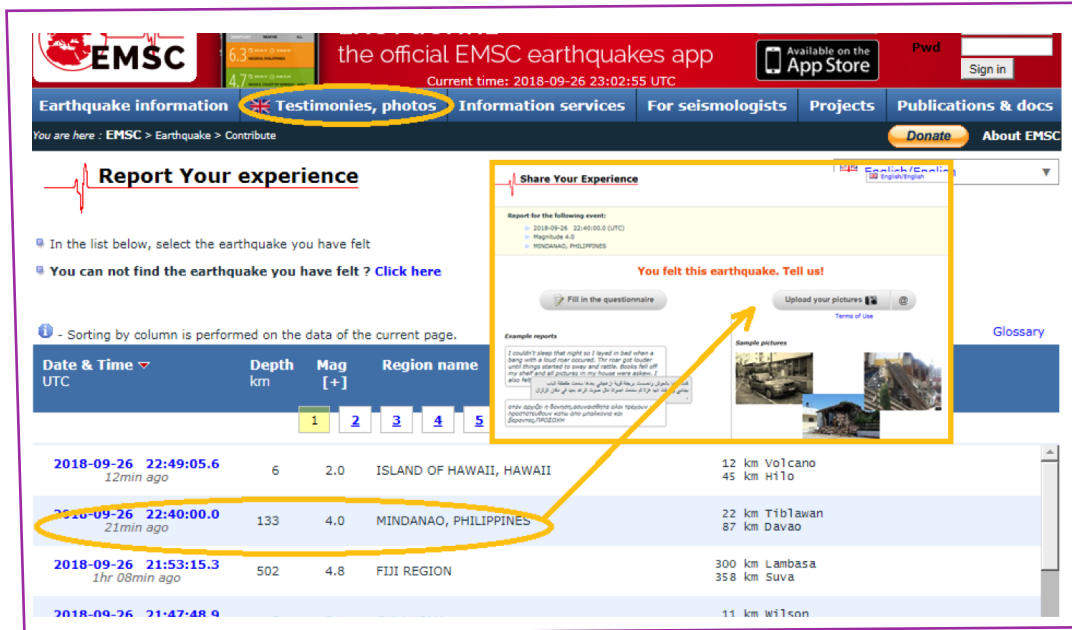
EMSC

6.3

4.7

the official EMSC earthquakes app

Current time: 2018-09-26 23:02:55 UTC

Available on the App Store

Pwd

Sign in

Earthquake information | Testimonies, photos | Information services | For seismologists | Projects | Publications & docs

You are here : EMSC > Earthquake > Contribute

Donate

About EMSC

Report Your experience

English/English

In the list below, select the earthquake you have felt

You can not find the earthquake you have felt ? Click here

- Sorting by column is performed on the data of the current page.

Glossary

Share Your Experience

English/English

Report for the following event:

2018-09-26 22:40:00.0 (UTC)

Magnitude 4.0

MINDANAO, PHILIPPINES

You felt this earthquake. Tell us!

Fill in the questionnaire

Upload your pictures

@

Terms of Use

Example reports

I couldn't sleep that night so I layed in bed when a bang with a loud roar occured. The roar got louder until things started to sway and rattle. Books fell off my shelf and all pictures in my house were askew. I also fel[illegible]

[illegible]

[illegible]

Sample pictures

| Date & Time UTC | Depth km | Mag [+] | Region name | |
|---|---|---|---|---|
| 2018-09-26 22:49:05.6 12min ago | 6 | 2.0 | ISLAND OF HAWAII, HAWAII | 12 km Volcano 45 km Hilo |
| 2018-09-26 22:40:00.0 21min ago | 133 | 4.0 | MINDANAO, PHILIPPINES | 22 km Tiblawan 87 km Davao |
| 2018-09-26 21:53:15.3 1hr 08min ago | 502 | 4.8 | FIJI REGION | 300 km Lambasa 358 km Suva |
| 2018-09-26 21:47:48.9 | | | | 11 km Wilson |

1 2 3 4 5